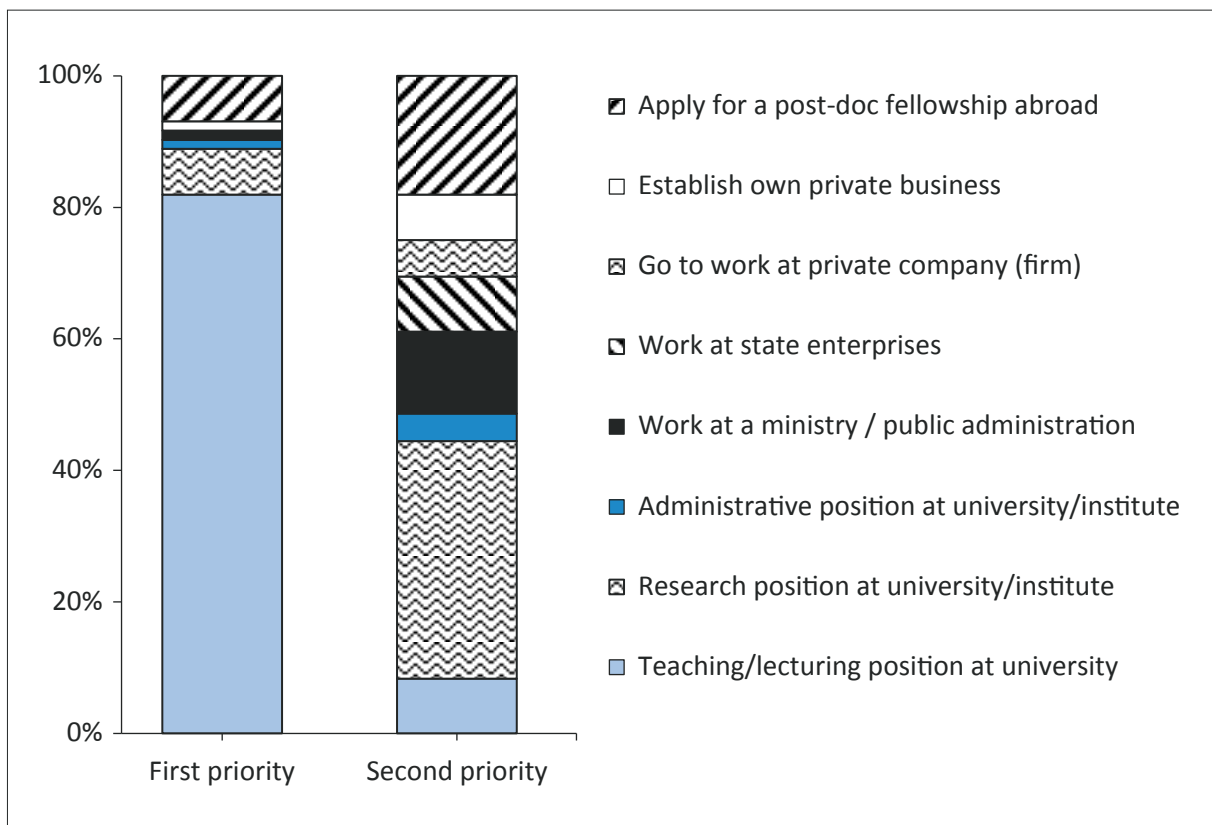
100%
80%
60%
40%
20%
0%

First priority
Second priority

Apply for a post-doc fellowship abroad
Establish own private business
Go to work at private company (firm)
Work at state enterprises
Work at a ministry / public administration
Administrative position at university/institute
Research position at university/institute
Teaching/lecturing position at university